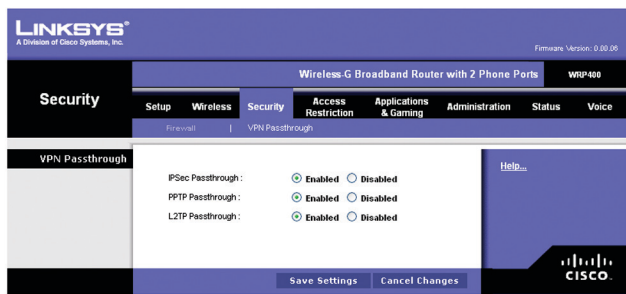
LINKSYS®
A Division of Cisco Systems, Inc.

Firmware Version: 0.00.06

Wireless-G Broadband Router with 2 Phone Ports WRP400

Security

Setup | Wireless | Security | Access Restriction | Applications & Gaming | Administration | Status | Voice

Firewall | VPN Passthrough

VPN Passthrough

IPSec Passthrough : Enabled Disabled
PPTP Passthrough : Enabled Disabled
L2TP Passthrough : Enabled Disabled

Help...

Save Settings | Cancel Changes

CISCO.